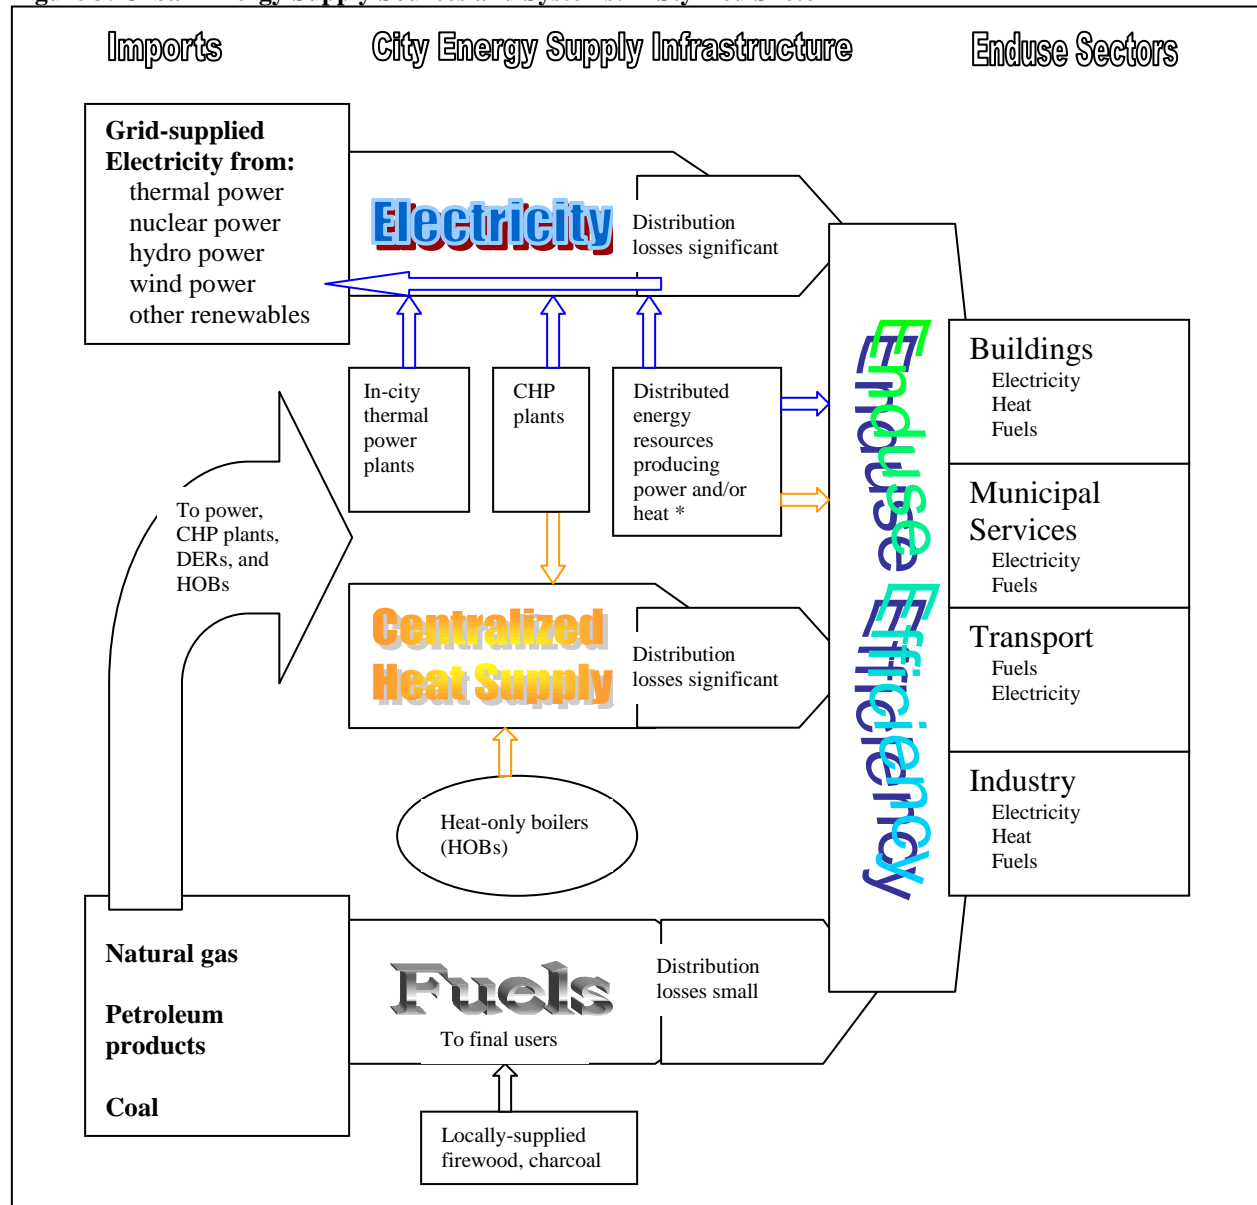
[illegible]

Imports

City Energy Supply Infrastructure

Enduse Sectors

Grid-supplied Electricity from:
thermal power
nuclear power
hydro power
wind power
other renewables

Electricity

Distribution losses significant

In-city thermal power plants

CHP plants

Distributed energy resources producing power and/or heat *

To power, CHP plants, DERs, and HOBs

Centralized Heat Supply

Distribution losses significant

Heat-only boilers (HOBs)

Enduse Efficiency

Buildings
Electricity
Heat
Fuels

Municipal Services
Electricity
Fuels

Transport
Fuels
Electricity

Industry
Electricity
Heat
Fuels

Natural gas

Petroleum products

Coal

Fuels

To final users

Distribution losses small

Locally-supplied firewood, charcoal